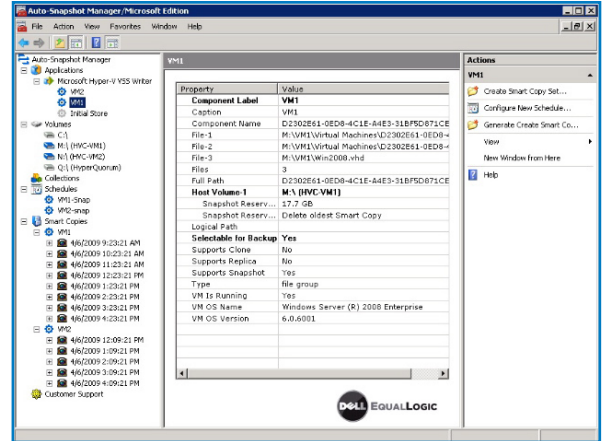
Auto-Snapshot Manager/Microsoft Edition

File Action View Favorites Window Help

Auto-Snapshot Manager
Applications
Microsoft Hyper-V VSS Writer
VM2
VM1
Initial Store
Volumes
C:\
M:\ (HVC-VM1)
N:\ (HVC-VM2)
Q:\ (HyperQuorum)
Collections
Schedules
VM1-Snap
VM2-snap
Smart Copies
VM1
4/6/2009 9:23:21 AM
4/6/2009 10:23:21 AM
4/6/2009 11:23:21 AM
4/6/2009 12:23:21 PM
4/6/2009 1:23:21 PM
4/6/2009 2:23:21 PM
4/6/2009 3:23:21 PM
4/6/2009 4:23:21 PM
VM2
4/6/2009 12:09:21 PM
4/6/2009 1:09:21 PM
4/6/2009 2:09:21 PM
4/6/2009 3:09:21 PM
4/6/2009 4:09:21 PM
Customer Support

VM1

| Property | Value |
|---|---|
| Component Label | VM1 |
| Caption | VM1 |
| Component Name | D2302E61-0ED8-4C1E-A4E3-31BF5D871CE |
| File-1 | M:\VM1\Virtual Machines\D2302E61-0ED8-4 |
| File-2 | M:\VM1\Virtual Machines\D2302E61-0ED8-4 |
| File-3 | M:\VM1\Win2008.vhd |
| Files | 3 |
| Full Path | D2302E61-0ED8-4C1E-A4E3-31BF5D871CE |
| Host Volume-1 | M:\ (HVC-VM1) |
| Snapshot Reserv... | 17.7 GB |
| Snapshot Reserv... | Delete oldest Smart Copy |
| Logical Path | |
| Selectable for Backup | Yes |
| Supports Clone | No |
| Supports Replica | No |
| Supports Snapshot | Yes |
| Type | file group |
| VM Is Running | Yes |
| VM OS Name | Windows Server (R) 2008 Enterprise |
| VM OS Version | 6.0.6001 |

DELL EQUALLOGIC

Actions
VM1
Create Smart Copy Set...
Configure New Schedule...
Generate Create Smart Co...
View
New Window from Here
Help